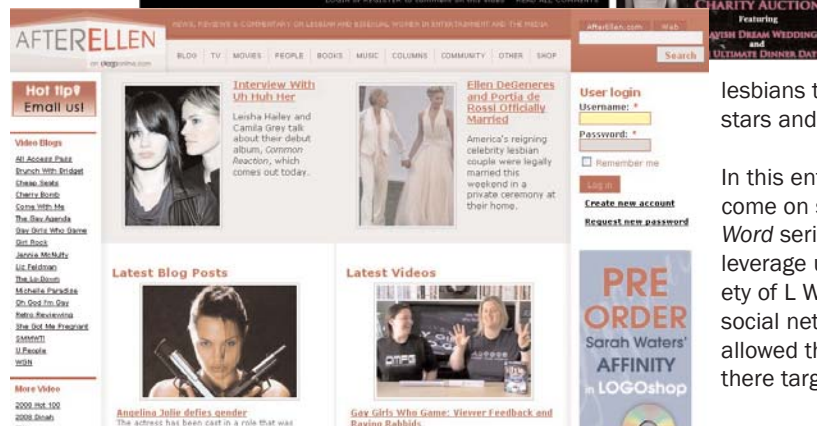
LOGIN OR REGISTER TO COMMENT ON THIS VIDEO · READ ALL COMMENTS

CHARITY AUCTION
Featuring
LAVISH DREAM WEDDING
and
ULTIMATE DINNER DATE

AFTERELLEN
an logoonline.com

NEWS, REVIEWS & COMMENTARY ON LESBIAN AND BISEXUAL WOMEN IN ENTERTAINMENT AND THE MEDIA

BLOG | TV | MOVIES | PEOPLE | BOOKS | MUSIC | COLUMNS | COMMUNITY | OTHER | SHOP

AfterEllen.com Web
Search

Hot tip? Email us!

Video Blogs
All Access Pass
Brunch With Bridget
Cheap Seats
Cherry Bomb
Come With Me
The Gay Agenda
Gay Girls Who Game
Girl Rock
Jennie McNulty
Liz Feldman
The Lo-Down
Michelle Paradise
Oh God I'm Gay
Retro Reviewing
She Got Me Pregnant
SMMWTI
U People
WGN

More Video
2009 Hot 100
2008 Dinah

Interview With Uh Huh Her
Leisha Hailey and Camila Grey talk about their debut album, Common Reaction, which comes out today.

Ellen DeGeneres and Portia de Rossi Officially Married
America's reigning celebrity lesbian couple were legally married this weekend in a private ceremony at their home.

User login
Username: *
Password: *
Remember me
Log in
Create new account
Request new password

Latest Blog Posts

Angelina Jolie defies gender
The actress has been cast in a role that was

Latest Videos

Gay Girls Who Game: Viewer Feedback and Raving Rabbids

PRE ORDER
Sarah Waters'
AFFINITY
in LOGOshop

lesbians t
stars and

In this ent
come on s
Word seri
leverage u
ety of L W
social net
allowed th
there targ